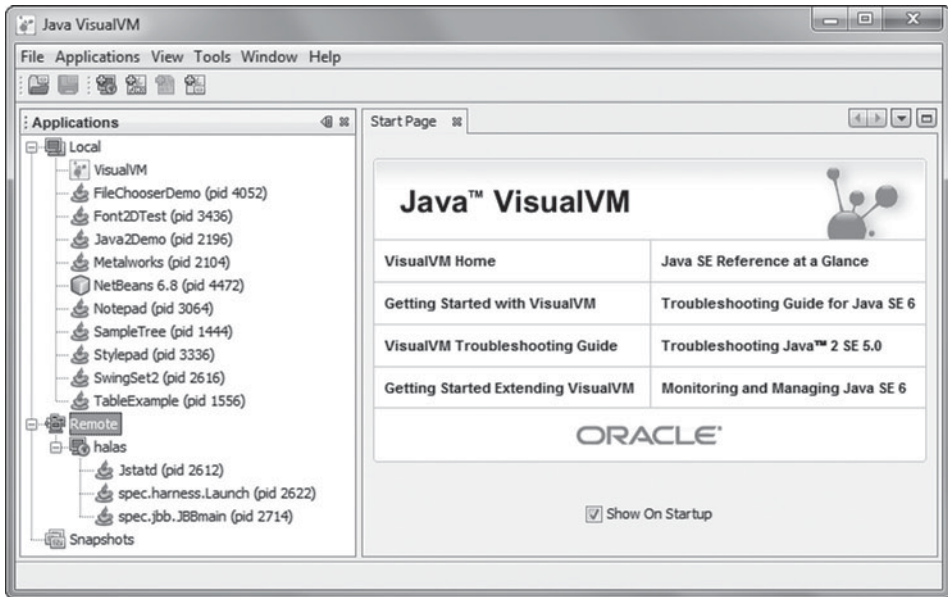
Java VisualVM

File Applications View Tools Window Help

Applications

Local
VisualVM
FileChooserDemo (pid 4052)
Font2DTest (pid 3436)
Java2Demo (pid 2196)
Metalworks (pid 2104)
NetBeans 6.8 (pid 4472)
Notepad (pid 3064)
SampleTree (pid 1444)
Stylepad (pid 3336)
SwingSet2 (pid 2616)
TableExample (pid 1556)
Remote
halas
Jstatd (pid 2612)
spec.harness.Launch (pid 2622)
spec.jbb.JBBmain (pid 2714)
Snapshots

Start Page

Java™ VisualVM

| | |
|---|---|
| VisualVM Home | Java SE Reference at a Glance |
| Getting Started with VisualVM | Troubleshooting Guide for Java SE 6 |
| VisualVM Troubleshooting Guide | Troubleshooting Java™ 2 SE 5.0 |
| Getting Started Extending VisualVM | Monitoring and Managing Java SE 6 |

ORACLE

Show On Startup